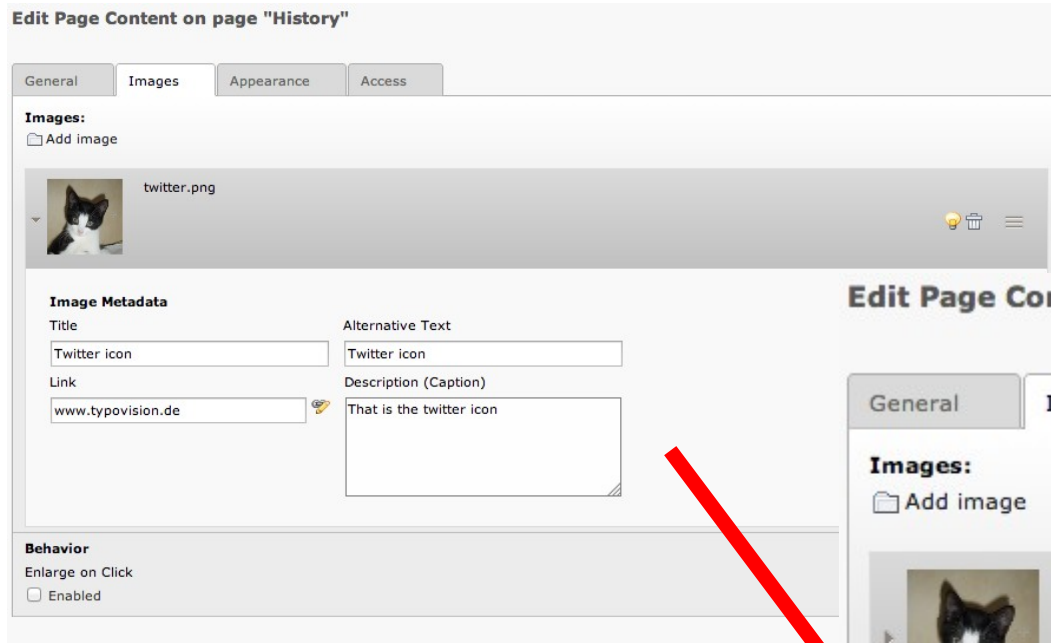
Edit Page Content on page "History"

General | Images | Appearance | Access

Images:
Add image

twitter.png

Image Metadata

Title
Twitter icon

Alternative Text
Twitter icon

Link
www.typovision.de

Description (Caption)
That is the twitter icon

Behavior
Enlarge on Click
Enabled

Edit Page Co

General | I

Images:
Add image